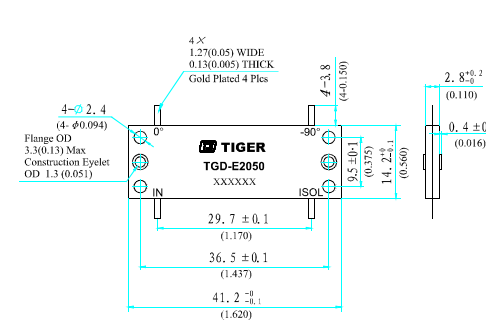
4×
1.27(0.05) WIDE
0.13(0.005) THICK
Gold Plated 4 Plcs

4–∅2.4
(4–$\phi$0.094)

Flange OD
3.3(0.13) Max
Construction Eyelet
OD 1.3 (0.051)

0°
-90°
TIGER
TGD-E2050
XXXXXX
IN
ISOL

4–3.8
(4–0.150)

9.5 ±0.1
(0.375)

14.2$^{+0}_{-0.1}$
(0.560)

29.7 ± 0.1
(1.170)

36.5 ± 0.1
(1.437)

41.2$^{-0}_{-0.1}$
(1.620)

2.8$^{+0.2}_{-0}$
(0.110)

0.4 ± 0
(0.016)